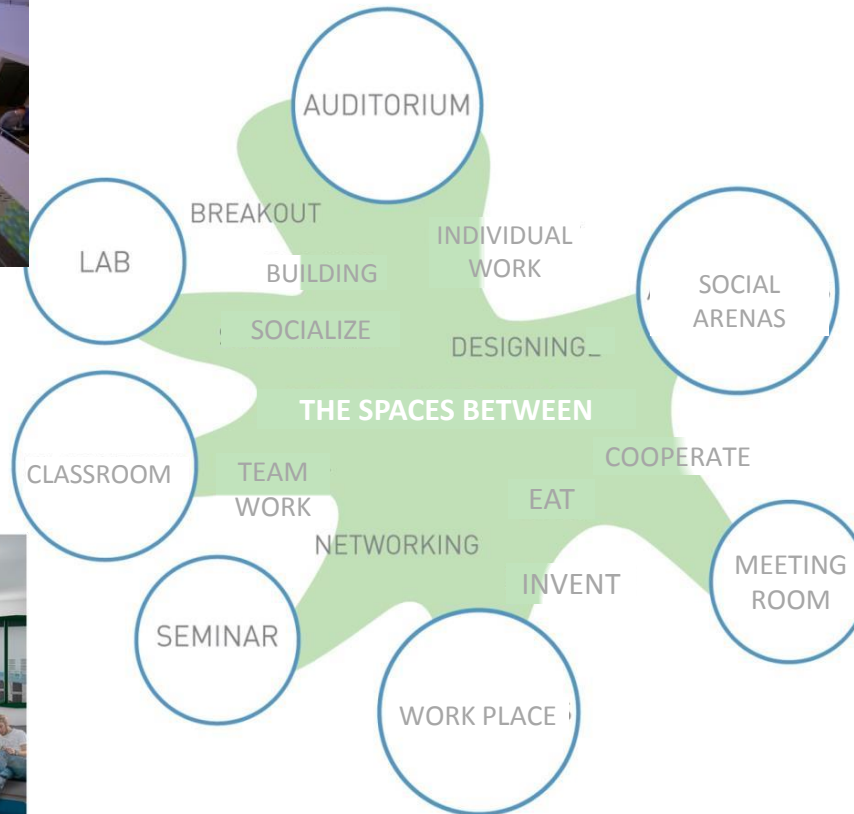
AUDITORIUM

LAB

BREAKOUT

INDIVIDUAL WORK

SOCIAL ARENAS

BUILDING

SOCIALIZE

DESIGNING

THE SPACES BETWEEN

CLASSROOM

TEAM WORK

COOPERATE

EAT

NETWORKING

MEETING ROOM

INVENT

SEMINAR

WORK PLACE